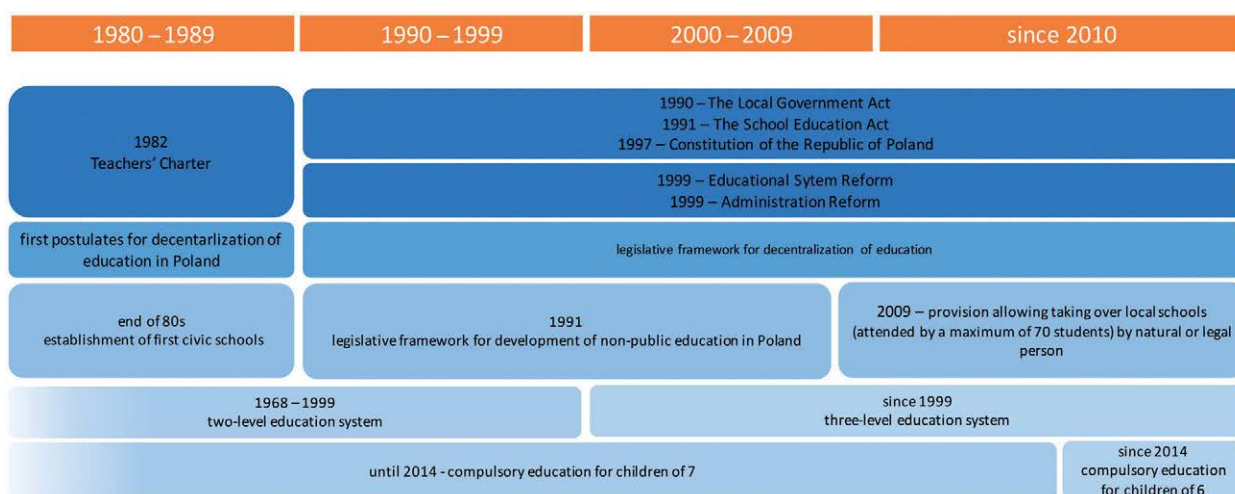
1980 – 1989

1990 – 1999

2000 – 2009

since 2010

1982
Teachers' Charter

1990 – The Local Government Act
1991 – The School Education Act
1997 – Constitution of the Republic of Poland

1999 – Educational Sytem Reform
1999 – Administration Reform

first postulates for decentarlization of education in Poland

legislative framework for decentralization of education

end of 80s
establishment of first civic schools

1991
legislative framework for development of non-public education in Poland

2009 – provision allowing taking over local schools (attended by a maximum of 70 students) by natural or legal person

1968 – 1999
two-level education system

since 1999
three-level education system

until 2014 - compulsory education for children of 7

since 2014
compulsory education for children of 6